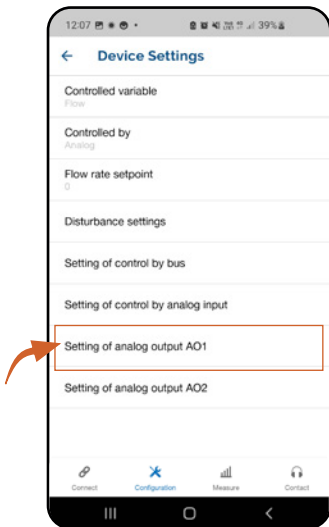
12:07 39%

←  Device Settings

Controlled variable
Flow

Controlled by
Analog

Flow rate setpoint
0

Disturbance settings

Setting of control by bus

Setting of control by analog input

Setting of analog output AO1

Setting of analog output AO2

Connect
Configuration
Measure
Contact